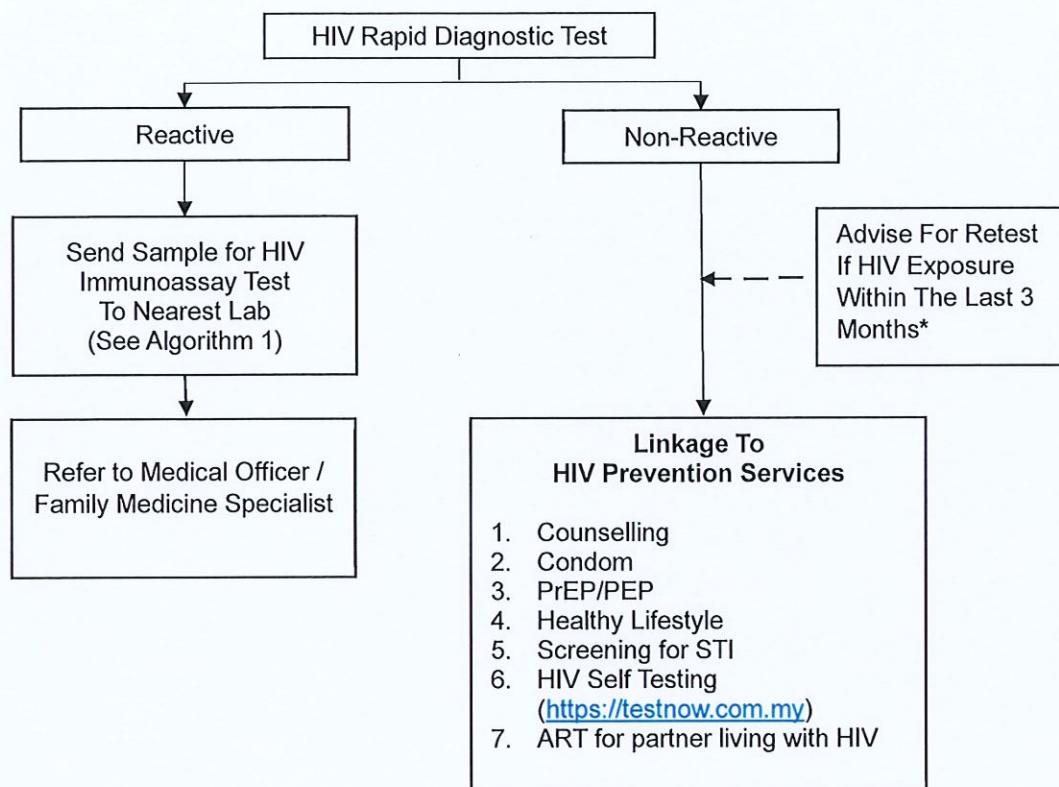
HIV Rapid Diagnostic Test

Reactive

Send Sample for HIV Immunoassay Test To Nearest Lab (See Algorithm 1)

Refer to Medical Officer / Family Medicine Specialist

Non-Reactive

Advise For Retest If HIV Exposure Within The Last 3 Months*

**Linkage To HIV Prevention Services**

1. Counselling
2. Condom
3. PrEP/PEP
4. Healthy Lifestyle
5. Screening for STI
6. HIV Self Testing (https://testnow.com.my)
7. ART for partner living with HIV